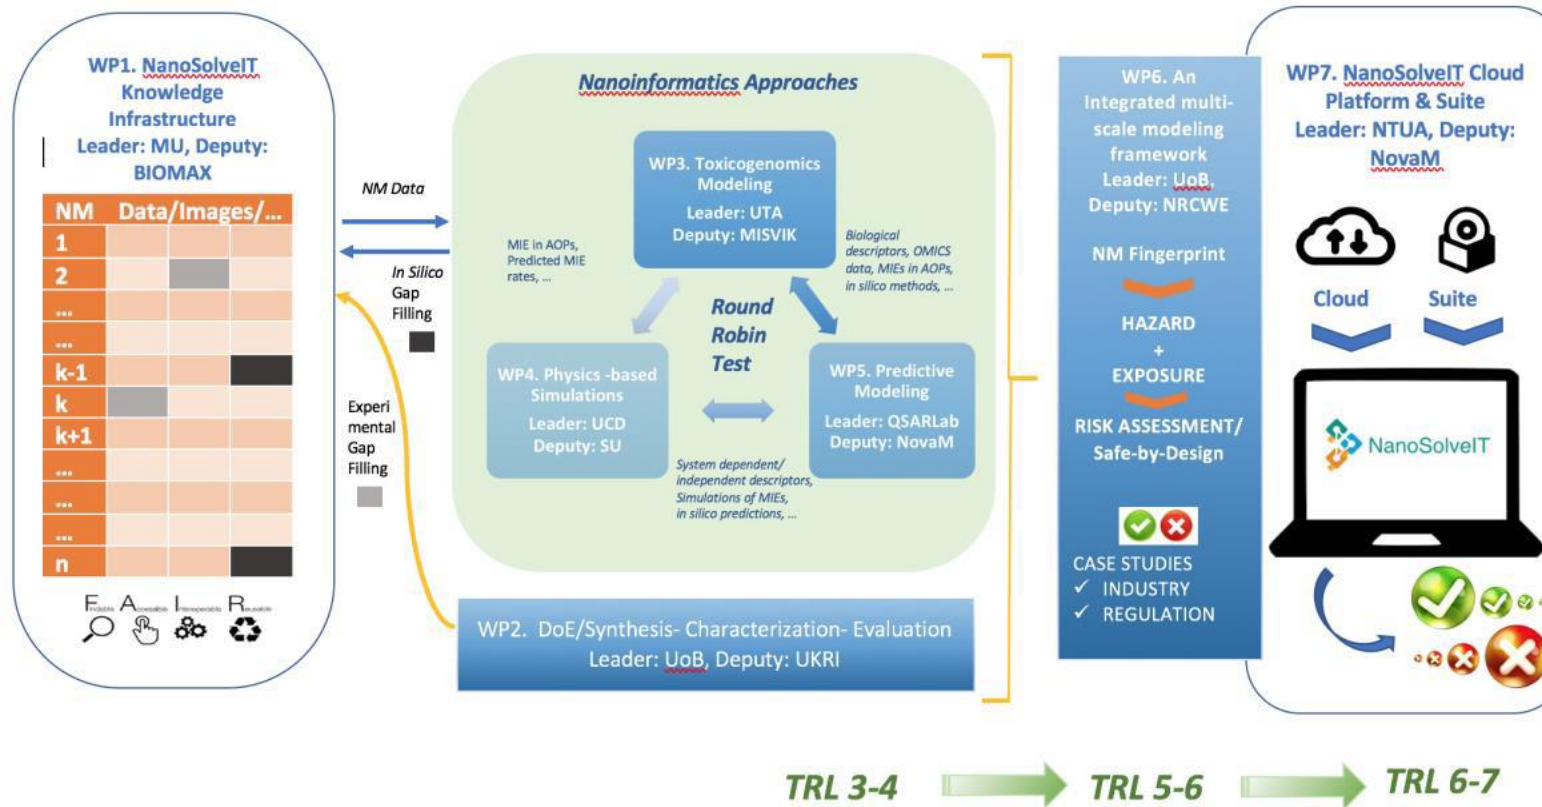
WP1. NanoSolveIT Knowledge Infrastructure Leader: MU, Deputy: BIOMAX

| NM | Data/Images/... | | |
|---|---|---|---|
| 1 | | | |
| 2 | | | |
| ... | | | |
| ... | | | |
| k-1 | | | |
| k | | | |
| k+1 | | | |
| ... | | | |
| ... | | | |
| ... | | | |
| n | | | |

Findable Accessible Interoperable Reusable

NM Data

In Silico Gap Filling

Experimental Gap Filling

Nanoinformatics Approaches

WP3. Toxicogenomics Modeling
Leader: UTA
Deputy: MISVIK

MIE in AOPs, Predicted MIE rates, ...

Biological descriptors, OMICS data, MIEs in AOPs, in silico methods, ...

Round Robin Test

WP4. Physics -based Simulations
Leader: UCD
Deputy: SU

WP5. Predictive Modeling
Leader: QSARLab
Deputy: NovaM

System dependent/ independent descriptors, Simulations of MIEs, in silico predictions, ...

WP2. DoE/Synthesis- Characterization- Evaluation
Leader: UoB, Deputy: UKRI

WP6. An Integrated multi-scale modeling framework
Leader: UoB, Deputy: NRCWE

NM Fingerprint

HAZARD
+
EXPOSURE

RISK ASSESSMENT/ Safe-by-Design

CASE STUDIES
✓ INDUSTRY
✓ REGULATION

WP7. NanoSolveIT Cloud Platform & Suite
Leader: NTUA, Deputy: NovaM

Cloud

Suite

NanoSolveIT

TRL 3-4

TRL 5-6

TRL 6-7